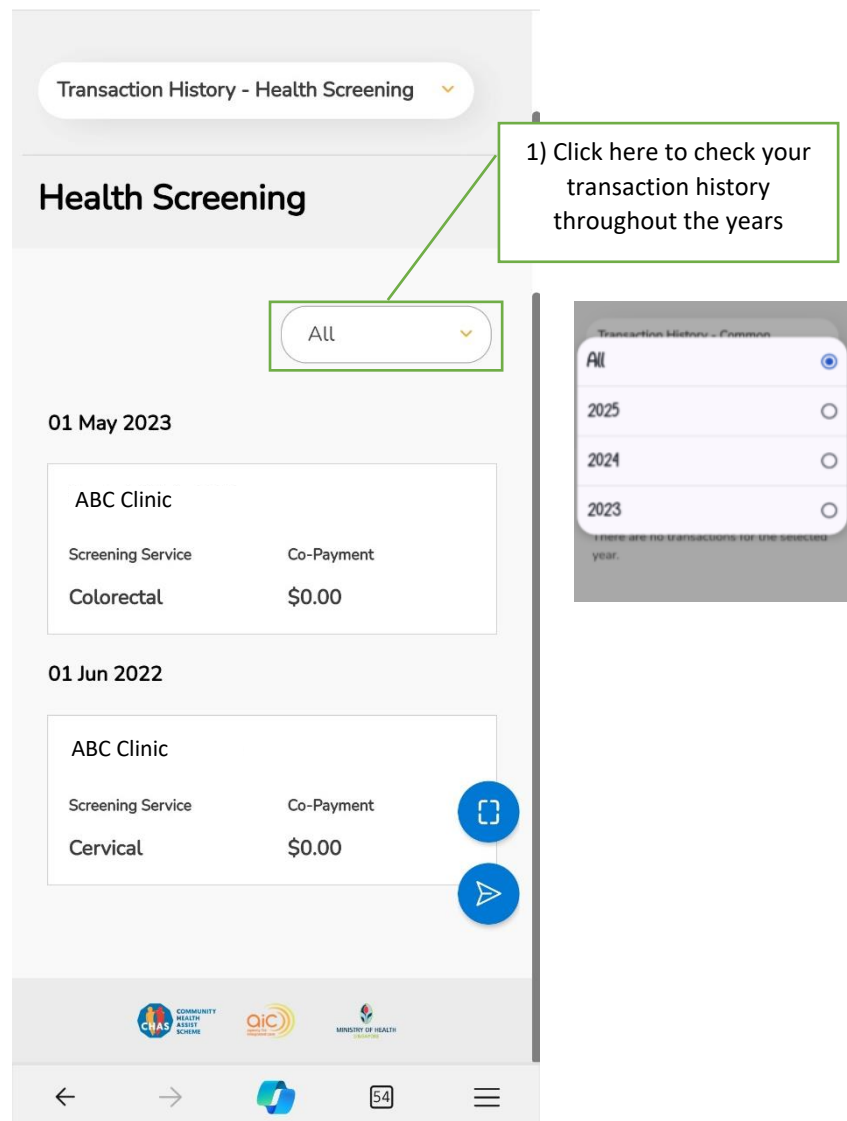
Transaction History - Health Screening

1) Click here to check your transaction history throughout the years

Health Screening

All

01 May 2023

ABC Clinic

Screening Service

Co-Payment

Colorectal

$0.00

01 Jun 2022

ABC Clinic

Screening Service

Co-Payment

Cervical

$0.00

CHAS COMMUNITY HEALTH ASSIST SCHEME

aic

MINISTRY OF HEALTH SINGAPORE

54

Transaction History - Common

All

2025

2024

2023

There are no transactions for the selected year.